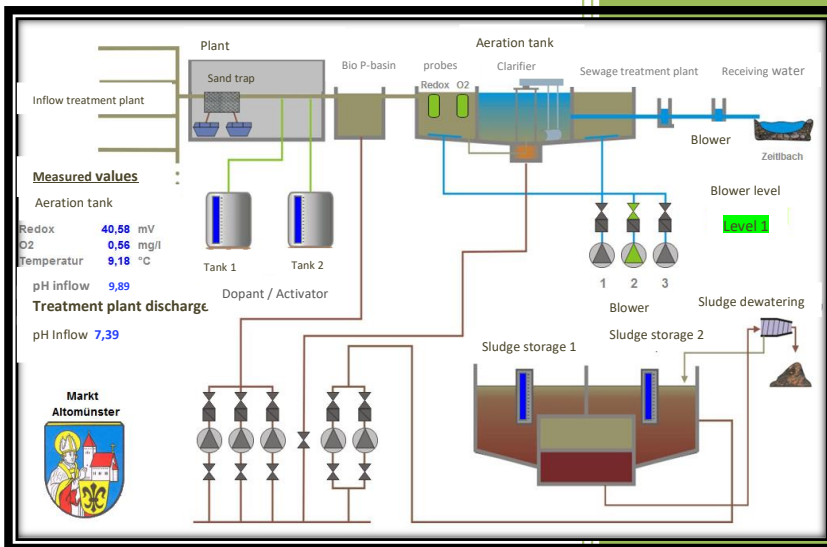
Plant
Bio P-basin
probes
Aeration tank
Clarifier
Sewage treatment plant
Receiving water
Sand trap
Redox
O2
Inflow treatment plant
Blower
Zeitlbach
Measured values
Blower level
Aeration tank
Level 1
Redox 40,58 mV
O2 0,56 mg/l
Temperatur 9,18 °C
Tank 1
Tank 2
1
2
3
pH inflow 9,89
Treatment plant discharge
Dopant / Activator
Blower
Sludge dewatering
pH Inflow 7,39
Sludge storage 2
Sludge storage 1
Markt
Altomünster